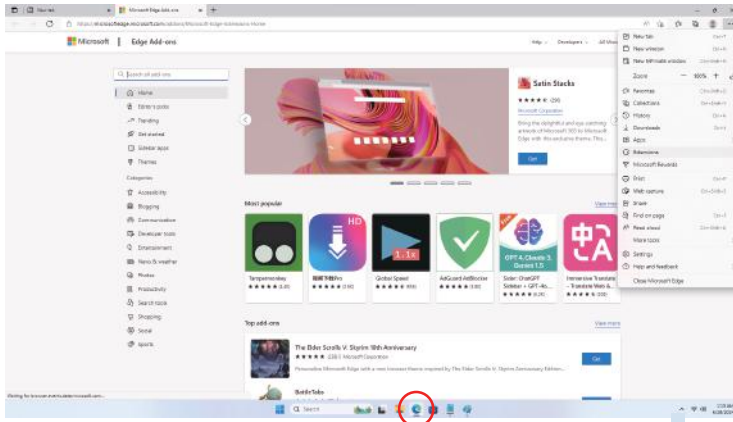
New tab
Microsoft Edge Add-ons
https://microsoftedge.microsoft.com/addons/Microsoft-Edge-Extensions-Home

Microsoft | Edge Add-ons

Help Developers

Search all add-ons
Home
Editor's picks
Trending
Get started
Sidebar apps
Themes
Categories
Accessibility
Blogging
Communication
Developer tools
Entertainment
News & weather
Photos
Productivity
Search tools
Shopping
Social
Sports

Satin Stacks
★★★★★ (29)
Microsoft Corporation
Bring the delightful and eye-catching artwork of Microsoft 365 to Microsoft Edge with this exclusive theme.
Get

Most popular
View more
Tampermonkey
★★★★★ (5.0)
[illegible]
Global Speed
AdGuard AdBlocker
Sider: ChatGPT Sidebar + GPT-4o...
GPT-4, Claude 3, Gemini 1.5
Immersive Translate - Translate Web &...

Top add-ons
View more
The Elder Scrolls V: Skyrim 10th Anniversary
★★★★★ (38) Microsoft Corporation
Get
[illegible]

New tab
New window
New InPrivate window
Zoom — 100% +
Favorites
Collections
History
Downloads
Apps
Extensions
Microsoft Rewards
Print
Web capture
Share
Find on page
Read aloud
More tools
Settings
Help and feedback
Close Microsoft Edge

Waiting for browser.events.data.microsoft.com...
Search